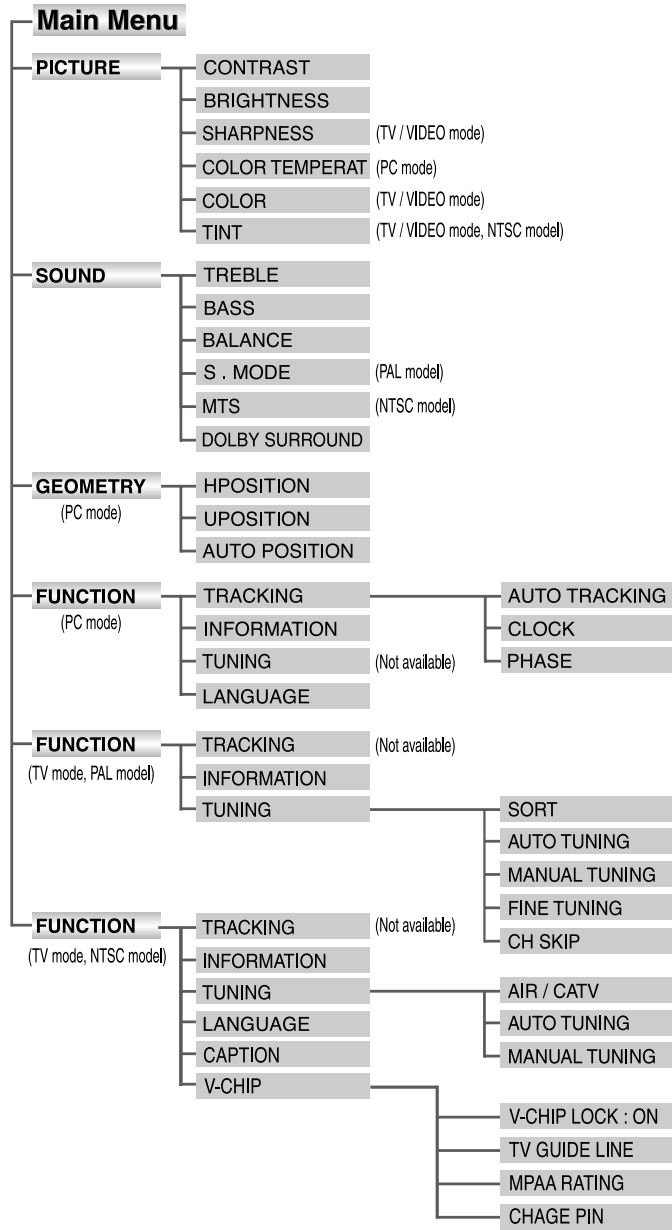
Main Menu

PICTURE
CONTRAST
BRIGHTNESS
SHARPNESS (TV / VIDEO mode)
COLOR TEMPERAT (PC mode)
COLOR (TV / VIDEO mode)
TINT (TV / VIDEO mode, NTSC model)

SOUND
TREBLE
BASS
BALANCE
S . MODE (PAL model)
MTS (NTSC model)
DOLBY SURROUND

GEOMETRY (PC mode)
HPOSITION
UPOSITION
AUTO POSITION

FUNCTION (PC mode)
TRACKING
AUTO TRACKING
CLOCK
PHASE
INFORMATION
TUNING (Not available)
LANGUAGE

FUNCTION (TV mode, PAL model)
TRACKING (Not available)
INFORMATION
TUNING
SORT
AUTO TUNING
MANUAL TUNING
FINE TUNING
CH SKIP

FUNCTION (TV mode, NTSC model)
TRACKING (Not available)
INFORMATION
TUNING
AIR / CATV
AUTO TUNING
MANUAL TUNING
LANGUAGE
CAPTION
V-CHIP
V-CHIP LOCK : ON
TV GUIDE LINE
MPAA RATING
CHAGE PIN